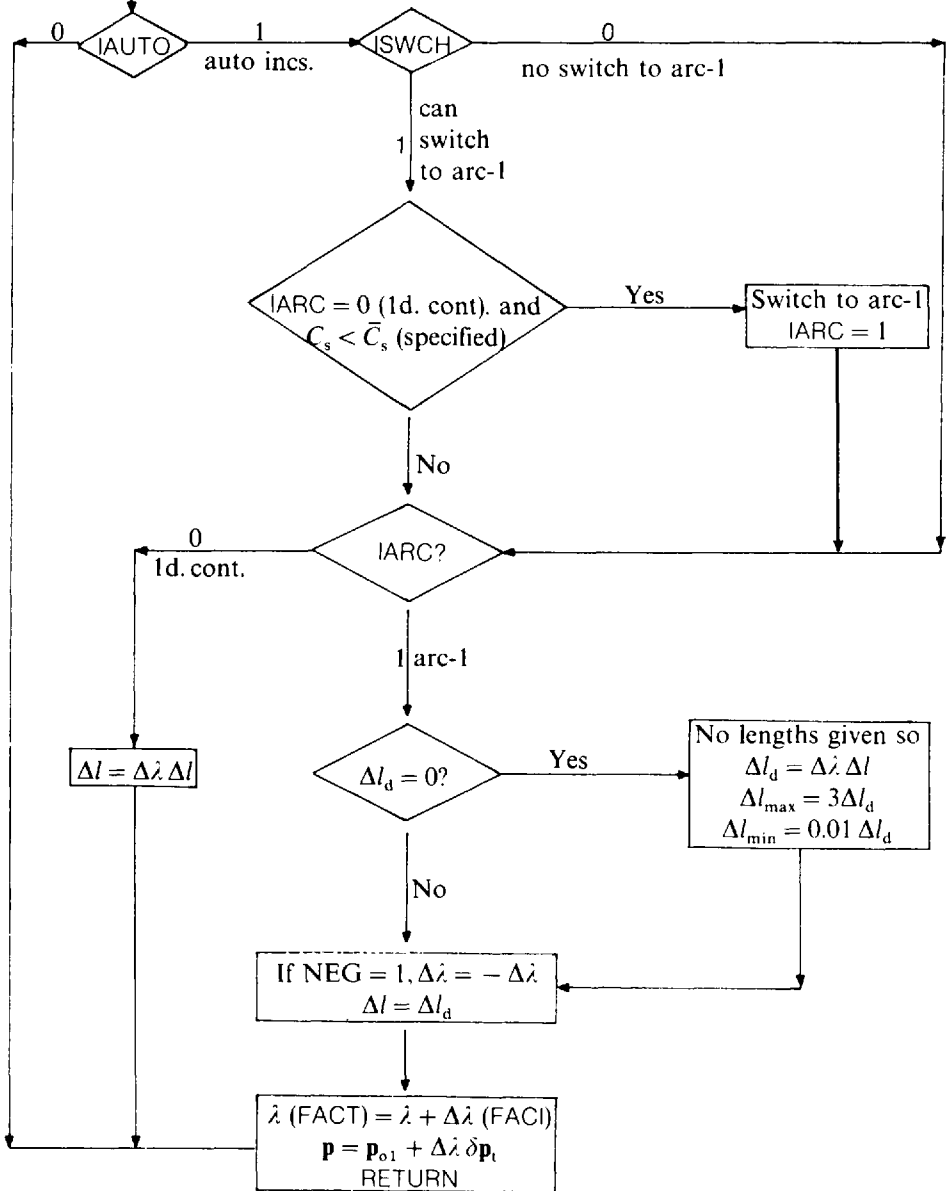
0
IAUTO
1
auto incs.
ISWCH
0
no switch to arc-1
1
can switch to arc-1

IARC = 0 (1d. cont). and $C_s < \bar{C}_s$ (specified)
Yes
Switch to arc-1
IARC = 1

No

0
1d. cont.
IARC?

1
arc-1

$\Delta l = \Delta\lambda\,\Delta l$

$\Delta l_d = 0?$
Yes
No lengths given so
$\Delta l_d = \Delta\lambda\,\Delta l$
$\Delta l_{max} = 3\Delta l_d$
$\Delta l_{min} = 0.01\,\Delta l_d$

No

If NEG = 1, $\Delta\lambda = -\Delta\lambda$
$\Delta l = \Delta l_d$

$\lambda$ (FACT) = $\lambda + \Delta\lambda$ (FACI)
$\mathbf{p} = \mathbf{p}_{o1} + \Delta\lambda\,\delta\mathbf{p}_t$
RETURN